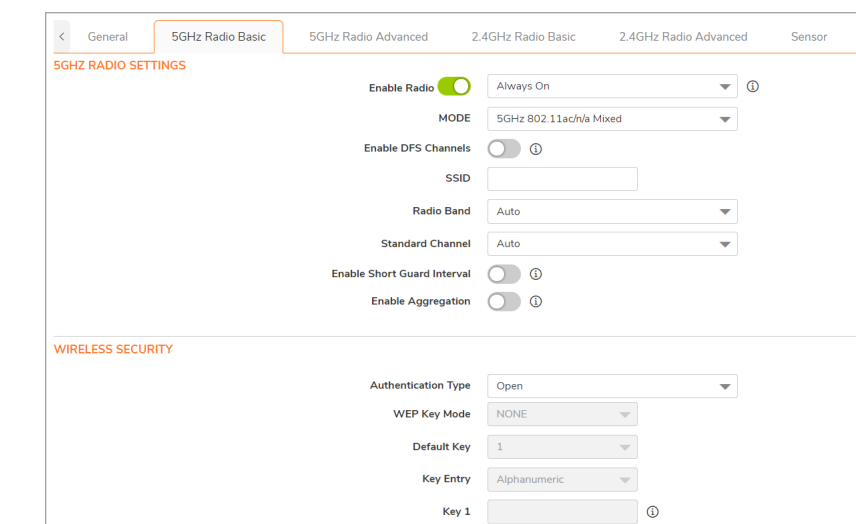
< General 5GHz Radio Basic 5GHz Radio Advanced 2.4GHz Radio Basic 2.4GHz Radio Advanced Sensor

5GHZ RADIO SETTINGS

Enable Radio Always On ⓘ

MODE 5GHz 802.11ac/n/a Mixed

Enable DFS Channels ⓘ

SSID

Radio Band Auto

Standard Channel Auto

Enable Short Guard Interval ⓘ

Enable Aggregation ⓘ

WIRELESS SECURITY

Authentication Type Open

WEP Key Mode NONE

Default Key 1

Key Entry Alphanumeric

Key 1 ⓘ